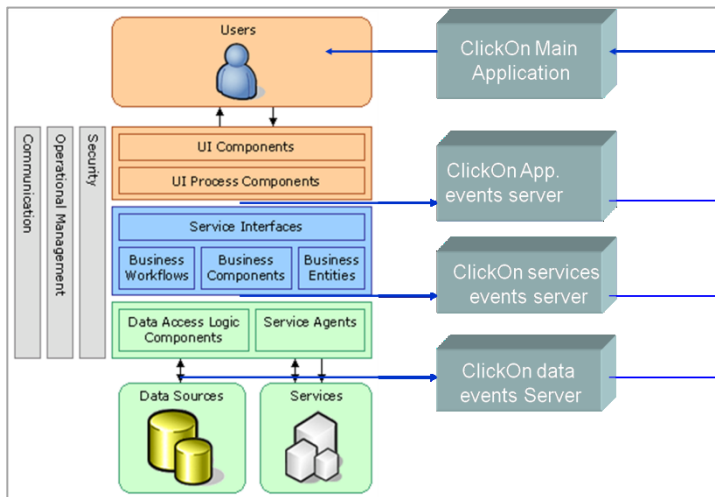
Users

Communication

Operational Management

Security

UI Components

UI Process Components

Service Interfaces

Business Workflows

Business Components

Business Entities

Data Access Logic Components

Service Agents

Data Sources

Services

ClickOn Main Application

ClickOn App. events server

ClickOn services events server

ClickOn data events Server